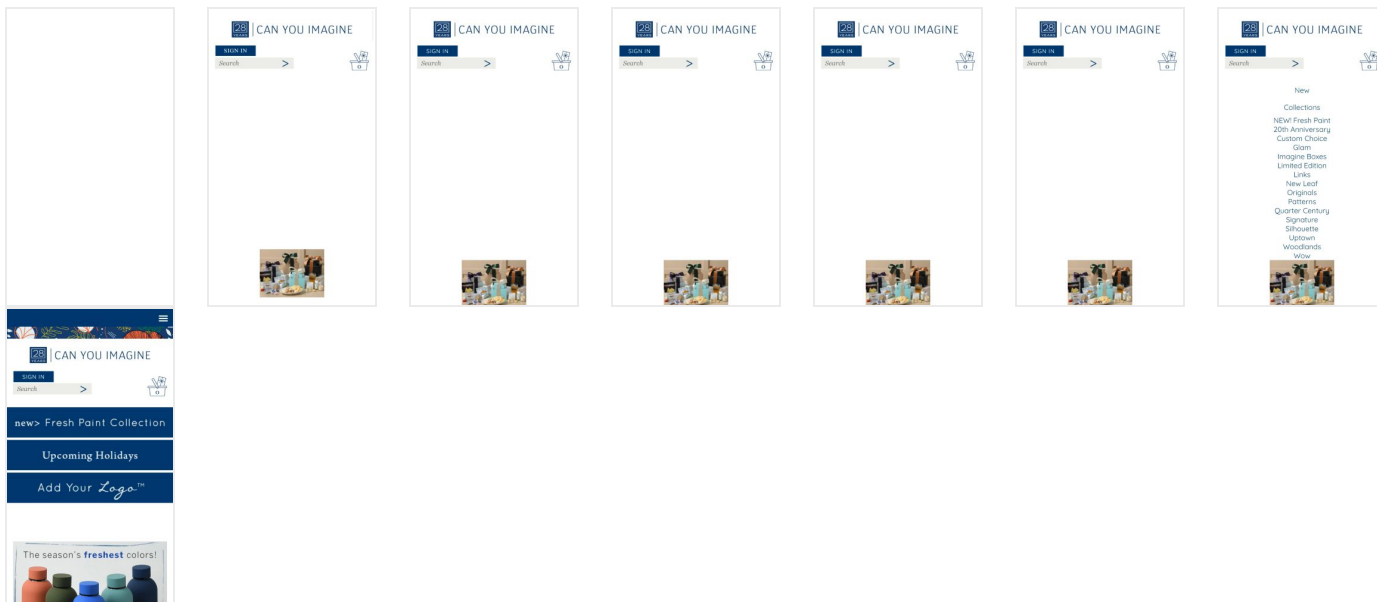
28 | CAN YOU IMAGINE
SIGN IN
Search >

28 | CAN YOU IMAGINE
SIGN IN
Search >

28 | CAN YOU IMAGINE
SIGN IN
Search >

28 | CAN YOU IMAGINE
SIGN IN
Search >

28 | CAN YOU IMAGINE
SIGN IN
Search >

28 | CAN YOU IMAGINE
SIGN IN
Search >

New

Collections
NEW! Fresh Paint
20th Anniversary
Custom Choice
Glam
Imagine Boxes
Limited Edition
Links
New Leaf
Originals
Patterns
Quarter Century
Signature
Silhouette
Uptown
Woodlands
Wow

28 | CAN YOU IMAGINE
SIGN IN
Search >

new> Fresh Paint Collection

Upcoming Holidays

Add Your Logo™

The season's freshest colors!